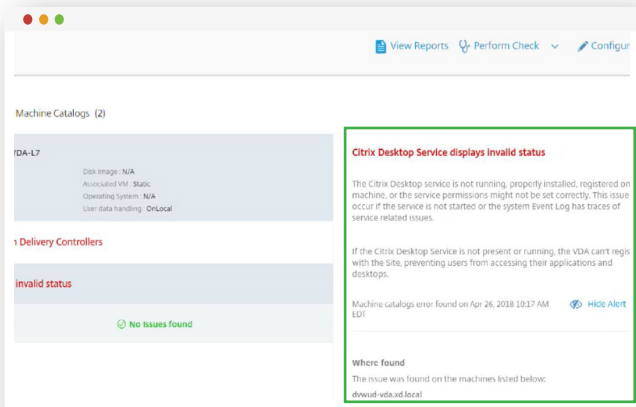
View Reports Perform Check Configur

Machine Catalogs (2)

DA-L7

Disk Image : N/A
Associated VM : Static
Operating System : N/A
User data handling : OnLocal

n Delivery Controllers

invalid status

No issues found

Citrix Desktop Service displays invalid status

The Citrix Desktop service is not running, properly installed, registered on machine, or the service permissions might not be set correctly. This issue occur if the service is not started or the system Event Log has traces of service related issues.

If the Citrix Desktop Service is not present or running, the VDA can't regis with the Site, preventing users from accessing their applications and desktops.

Machine catalogs error found on Apr 26, 2018 10:17 AM EDT

Hide Alert

Where found

The issue was found on the machines listed below:

dvwud-vda.xd.local